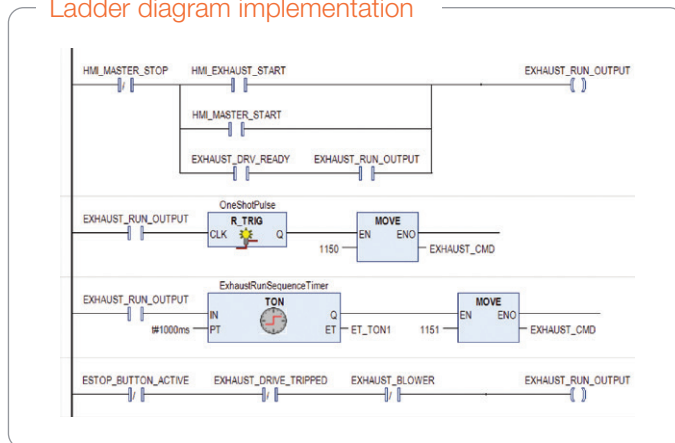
Ladder diagram implementation

HMI_MASTER_STOP
HMI_EXHAUST_START
EXHAUST_RUN_OUTPUT
HMI_MASTER_START
EXHAUST_DRV_READY
EXHAUST_RUN_OUTPUT

OneShotPulse
EXHAUST_RUN_OUTPUT
R_TRIG
CLK
Q
MOVE
EN
ENO
1150
EXHAUST_CMD

ExhaustRunSequenceTimer
EXHAUST_RUN_OUTPUT
TON
IN
Q
T#1000ms
PT
ET
ET_TON1
MOVE
EN
ENO
1151
EXHAUST_CMD

ESTOP_BUTTON_ACTIVE
EXHAUST_DRIVE_TRIPPED
EXHAUST_BLOWER
EXHAUST_RUN_OUTPUT